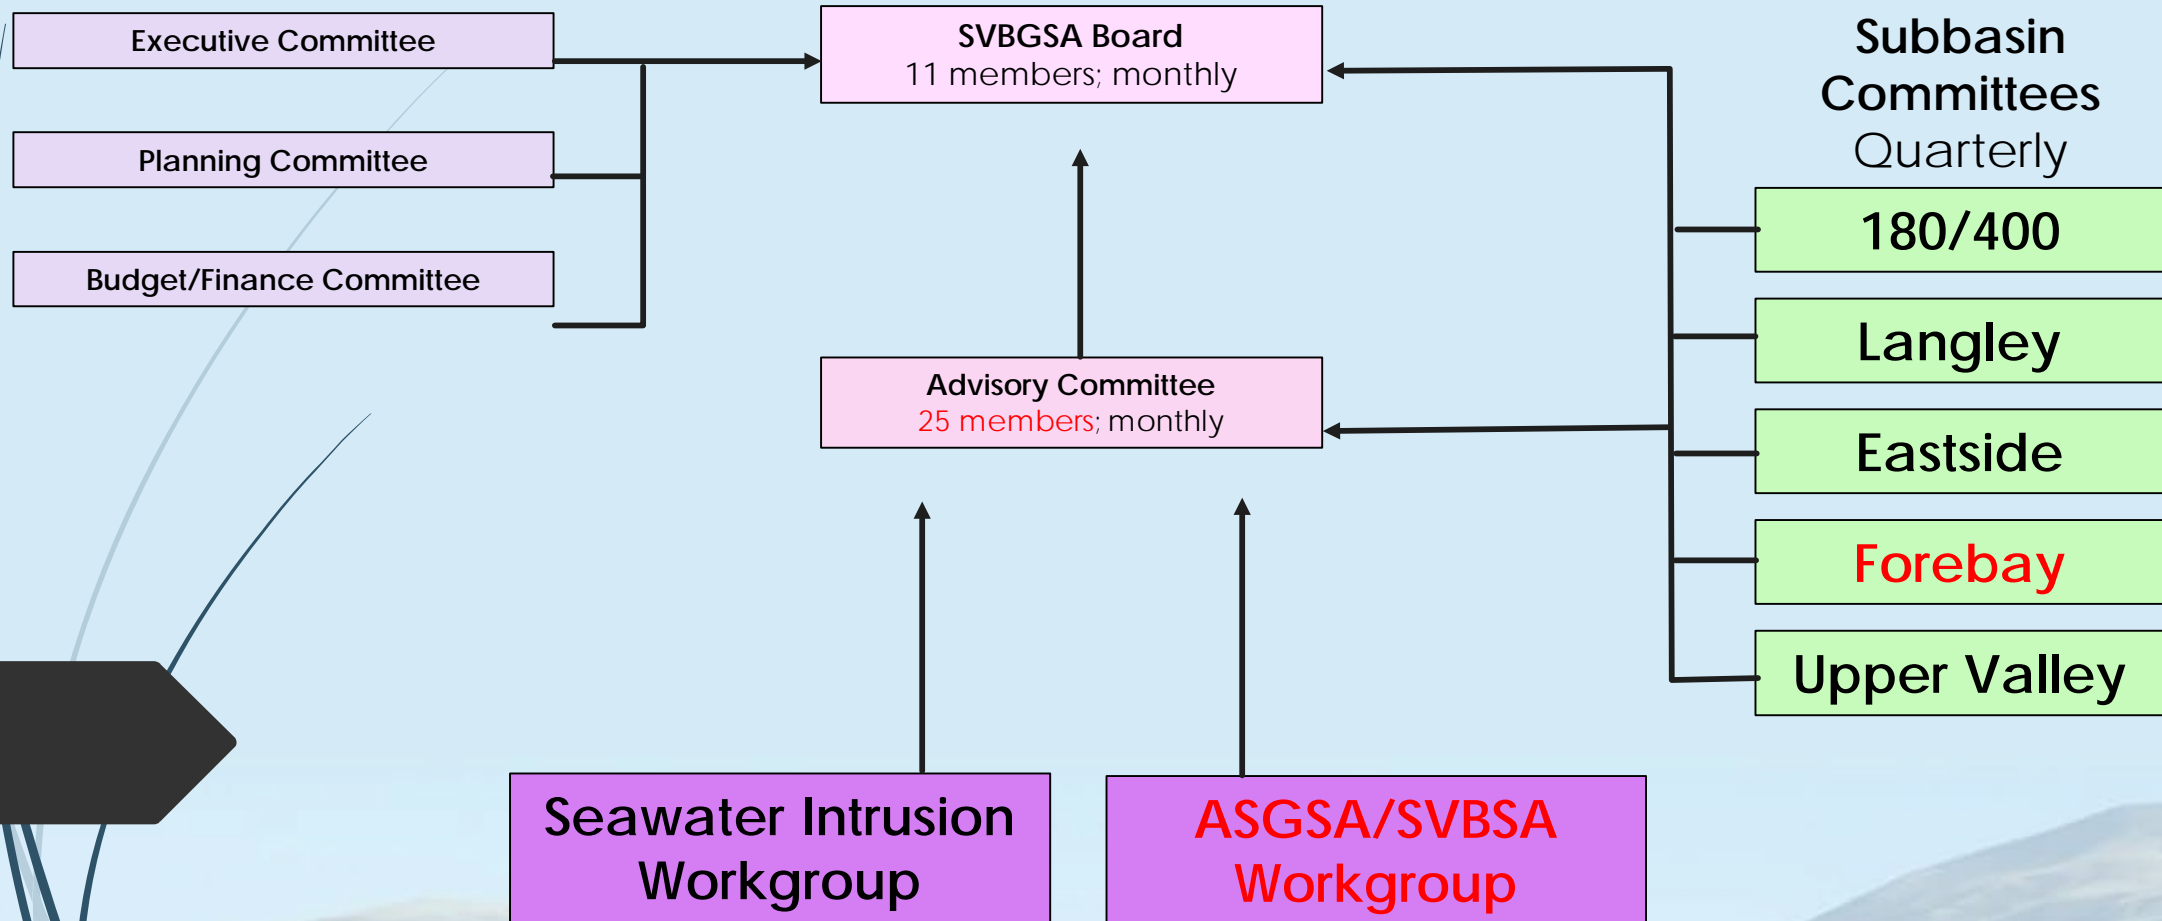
Executive Committee

Planning Committee

Budget/Finance Committee

SVBGSA Board
11 members; monthly

Advisory Committee
25 members; monthly

Subbasin Committees
Quarterly

180/400

Langley

Eastside

Forebay

Upper Valley

Seawater Intrusion Workgroup

ASGSA/SVBSA Workgroup